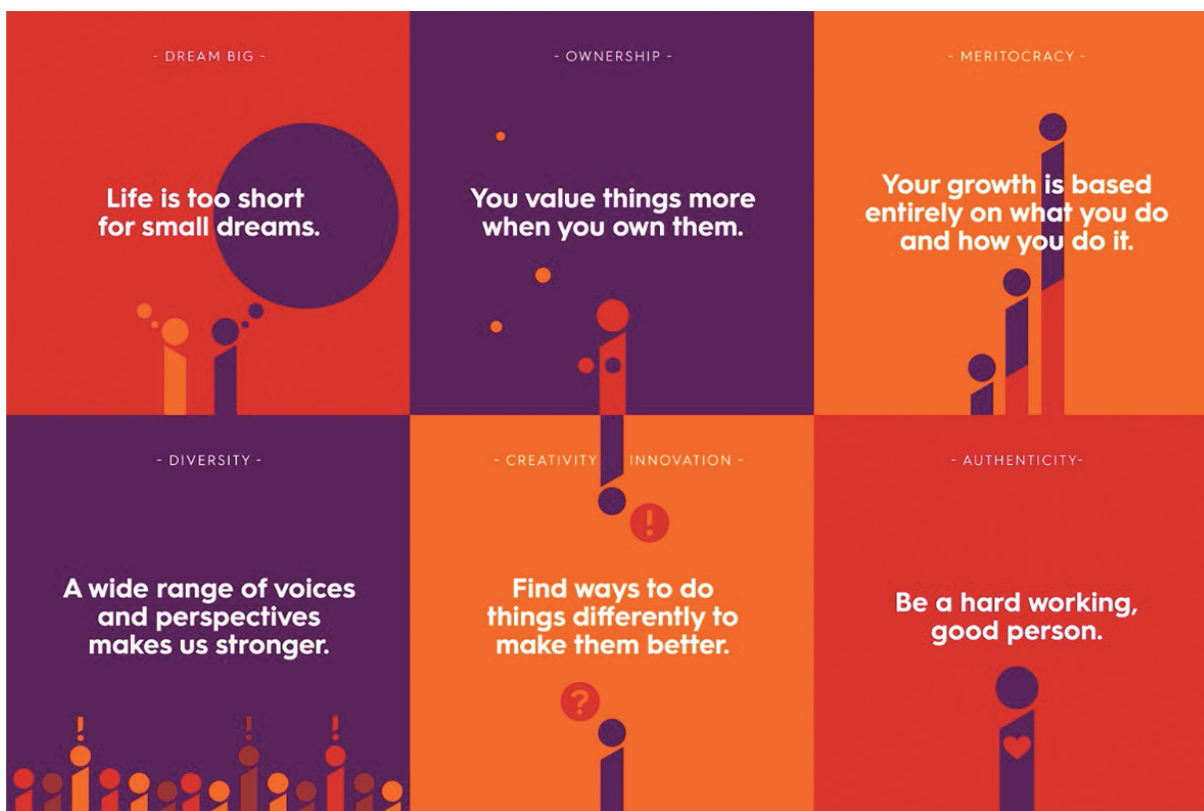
- DREAM BIG -

Life is too short for small dreams.

- OWNERSHIP -

You value things more when you own them.

- MERITOCRACY -

Your growth is based entirely on what you do and how you do it.

- DIVERSITY -

A wide range of voices and perspectives makes us stronger.

- CREATIVITY INNOVATION -

Find ways to do things differently to make them better.

- AUTHENTICITY-

Be a hard working, good person.